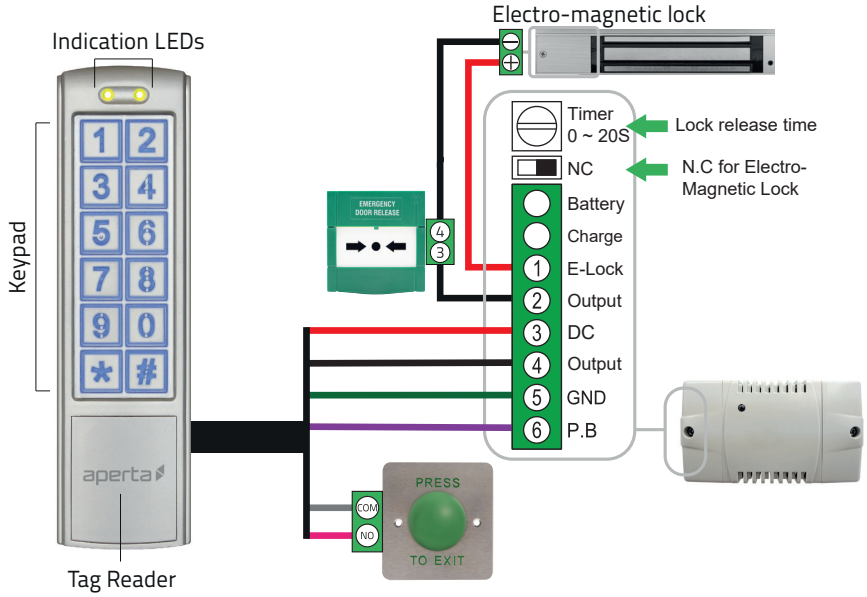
Electro-magnetic lock

Indication LEDs

1 2
3 4
5 6
7 8
9 0
* #

Keypad

aperta

Tag Reader

EMERGENCY DOOR RELEASE

4
3

Timer 0 ~ 20S

Lock release time

NC

N.C for Electro-Magnetic Lock

Battery
Charge
1 E-Lock
2 Output
3 DC
4 Output
5 GND
6 P.B

COM
NO

PRESS
TO EXIT